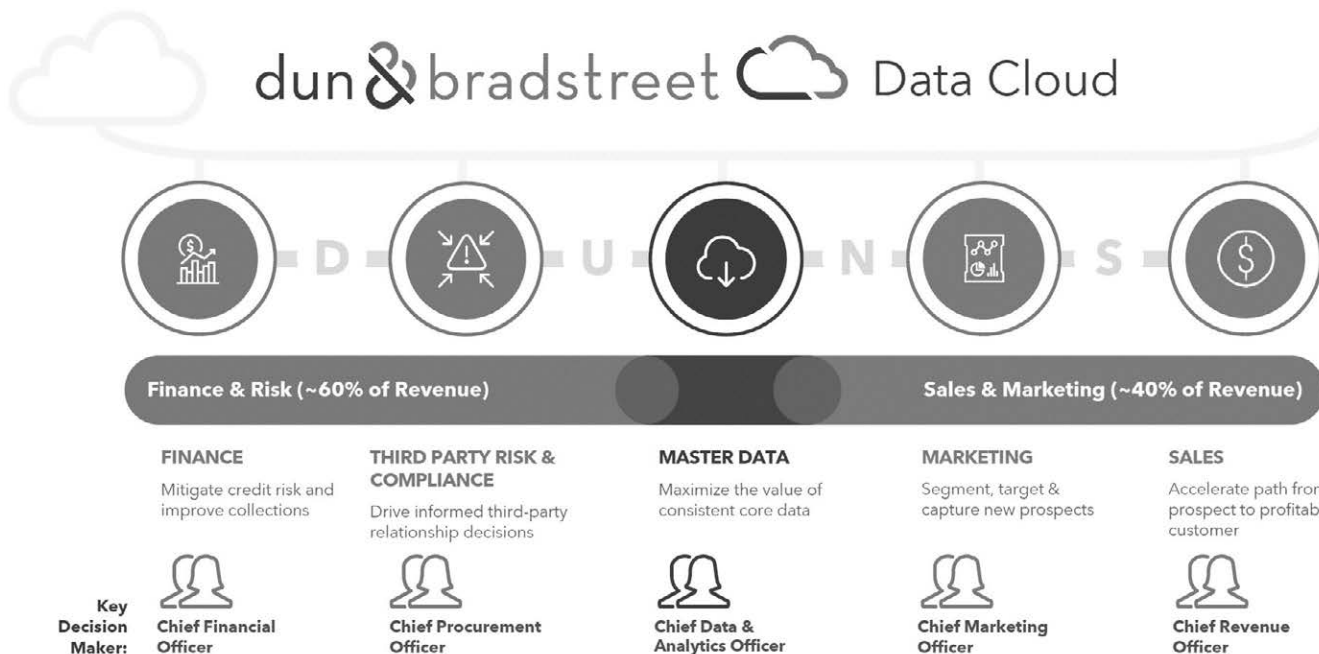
dun & bradstreet Data Cloud

D U N S

Finance & Risk (~60% of Revenue)

Sales & Marketing (~40% of Revenue)

FINANCE
Mitigate credit risk and improve collections

THIRD PARTY RISK & COMPLIANCE
Drive informed third-party relationship decisions

MASTER DATA
Maximize the value of consistent core data

MARKETING
Segment, target & capture new prospects

SALES
Accelerate path fro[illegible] prospect to profitab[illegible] customer

Key Decision Maker:

Chief Financial Officer

Chief Procurement Officer

Chief Data & Analytics Officer

Chief Marketing Officer

Chief Revenue Officer